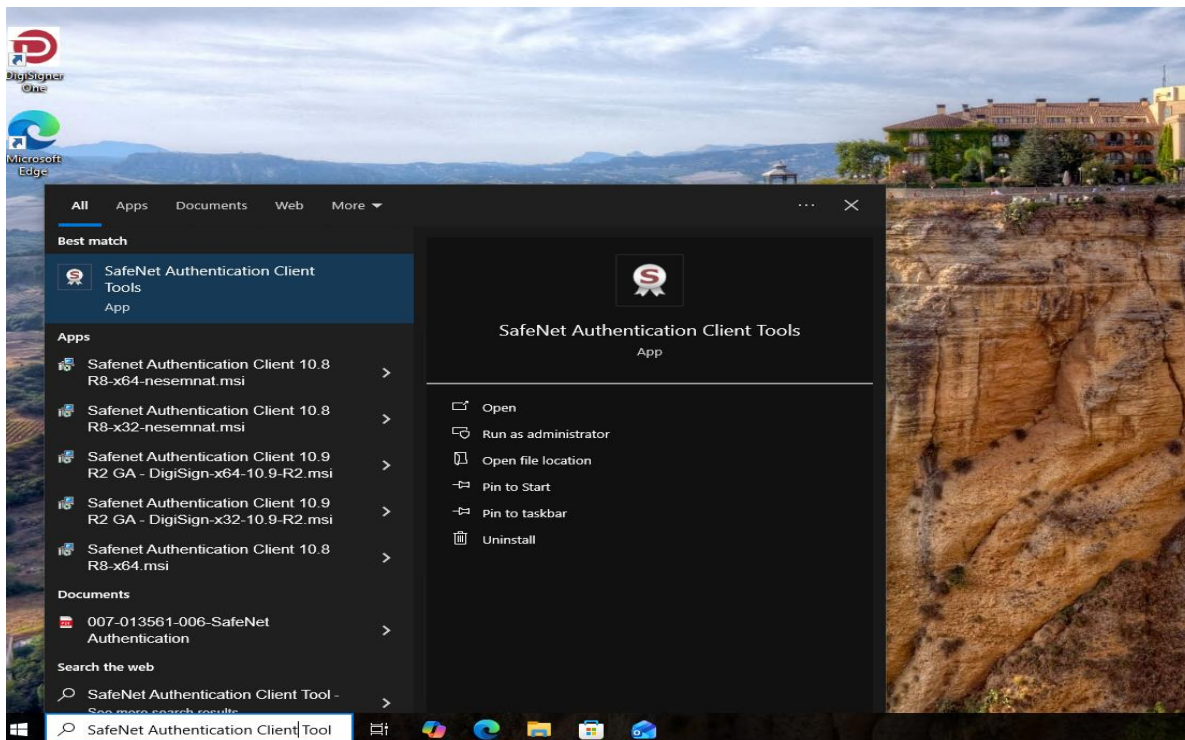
DigiSigner One

Microsoft Edge

All Apps Documents Web More

Best match

SafeNet Authentication Client Tools
App

Apps

Safenet Authentication Client 10.8 R8-x64-nesemnat.msi

Safenet Authentication Client 10.8 R8-x32-nesemnat.msi

Safenet Authentication Client 10.9 R2 GA - DigiSign-x64-10.9-R2.msi

Safenet Authentication Client 10.9 R2 GA - DigiSign-x32-10.9-R2.msi

Safenet Authentication Client 10.8 R8-x64.msi

Documents

007-013561-006-SafeNet Authentication

Search the web

SafeNet Authentication Client Tool - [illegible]

SafeNet Authentication Client Tools
App

Open
Run as administrator
Open file location
Pin to Start
Pin to taskbar
Uninstall

SafeNet Authentication Client Tool